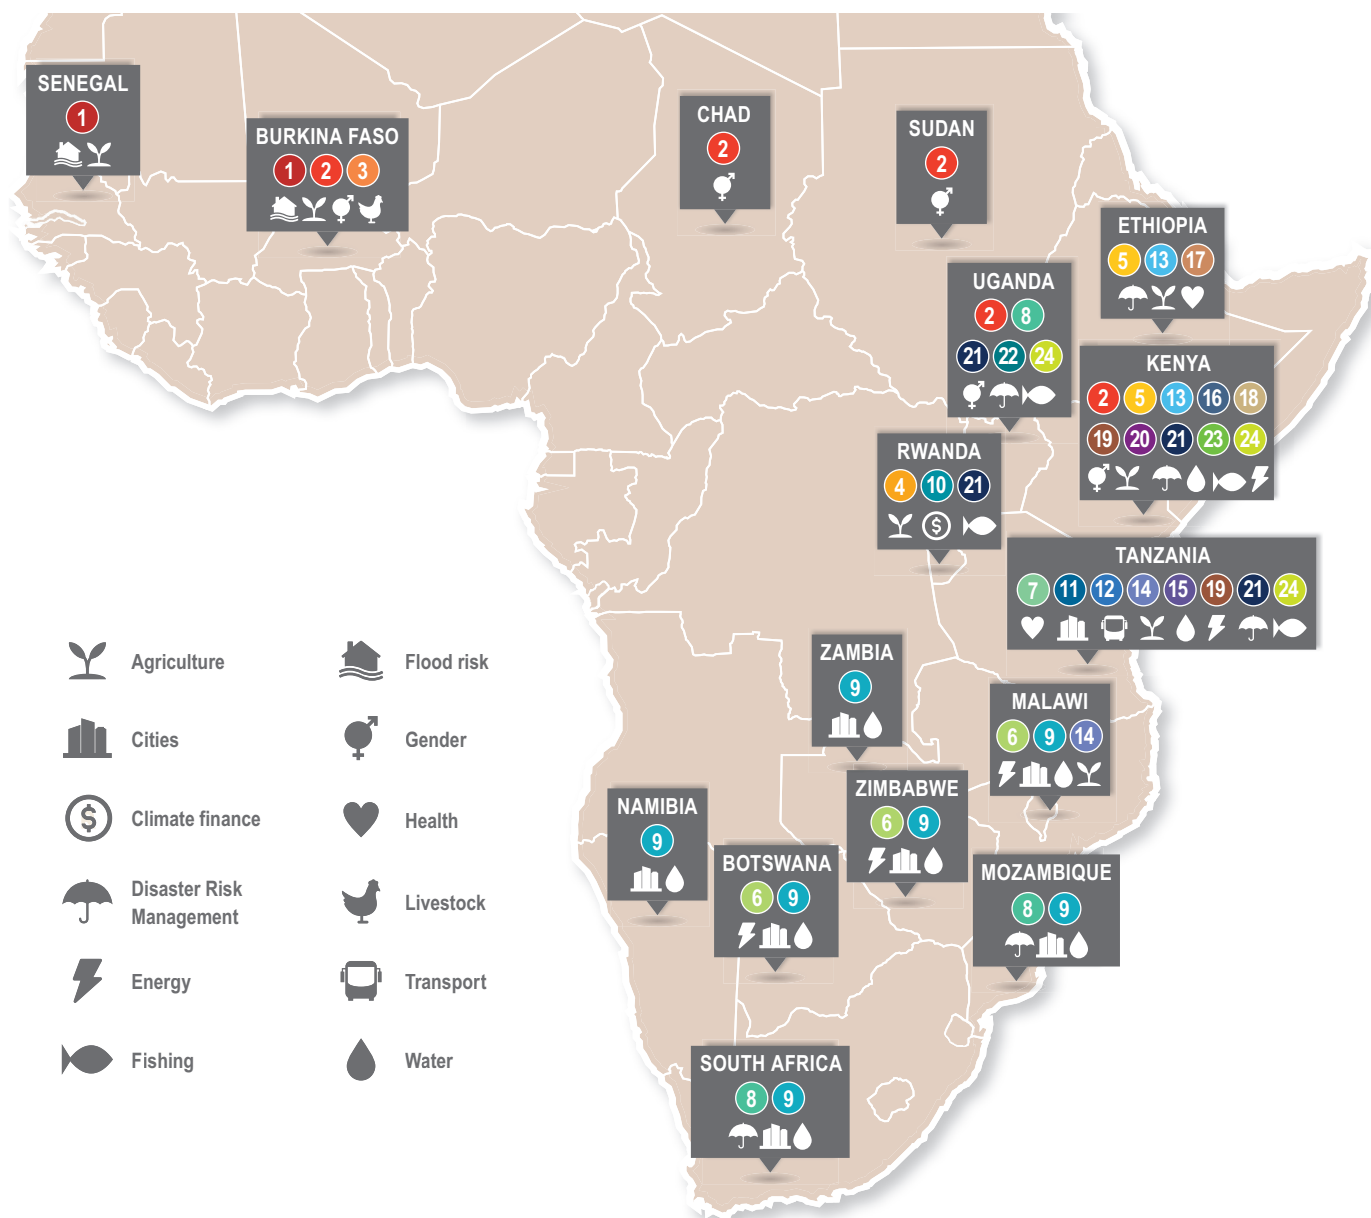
SENEGAL
1

BURKINA FASO
1 2 3

CHAD
2

SUDAN
2

ETHIOPIA
5 13 17

UGANDA
2 8
21 22 24

KENYA
2 5 13 16 18
19 20 21 23 24

RWANDA
4 10 21

TANZANIA
7 11 12 14 15 19 21 24

ZAMBIA
9

MALAWI
6 9 14

ZIMBABWE
6 9

NAMIBIA
9

BOTSWANA
6 9

MOZAMBIQUE
8 9

SOUTH AFRICA
8 9

Agriculture
Cities
Climate finance
Disaster Risk Management
Energy
Fishing
Flood risk
Gender
Health
Livestock
Transport
Water